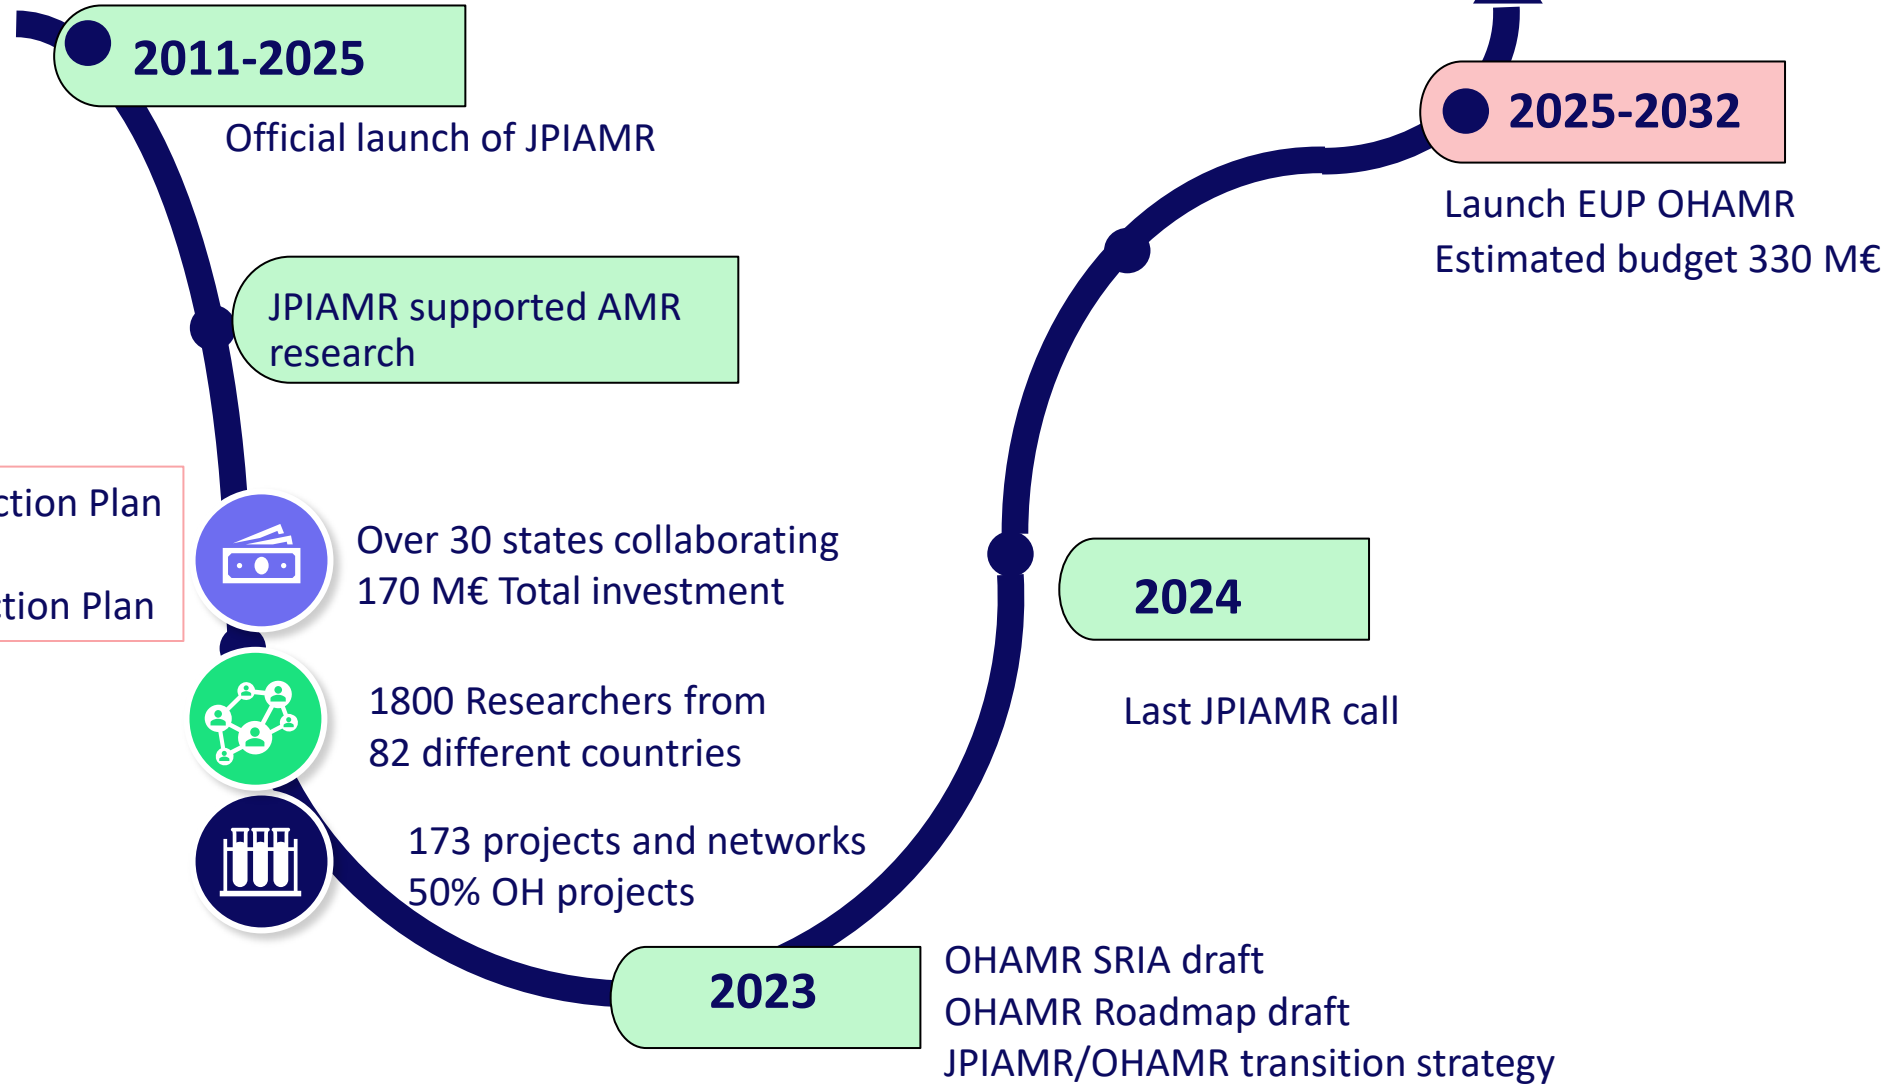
2011-2025

Official launch of JPIAMR

JPIAMR supported AMR research

ction Plan

tion Plan

Over 30 states collaborating
170 M€ Total investment

1800 Researchers from
82 different countries

173 projects and networks
50% OH projects

2023

OHAMR SRIA draft
OHAMR Roadmap draft
JPIAMR/OHAMR transition strategy

2024

Last JPIAMR call

2025-2032

Launch EUP OHAMR
Estimated budget 330 M€